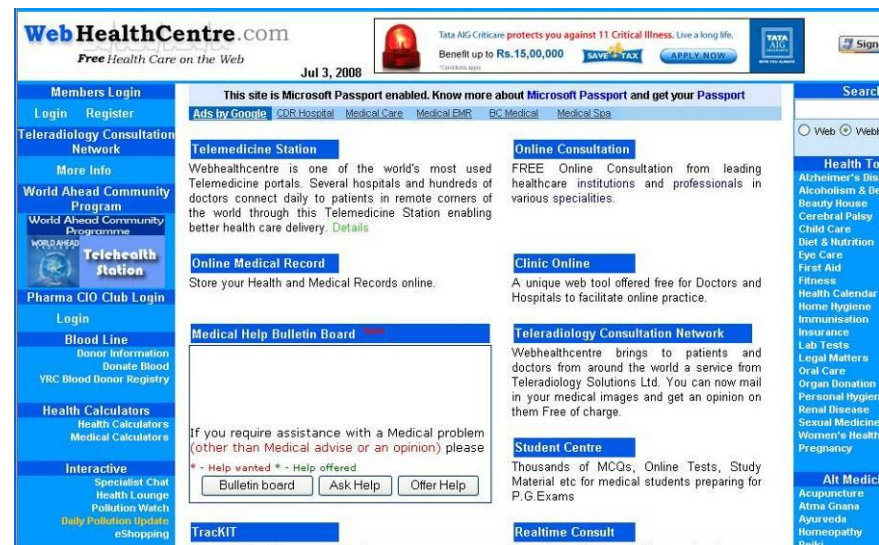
WebHealthCentre.com
Free Health Care on the Web
Jul 3, 2008

Tata AIG Criticare protects you against 11 Critical Illness. Live a long life.
Benefit up to Rs.15,00,000 SAVE TAX APPLY NOW
*Conditions apply
TATA AIG

Sign

Members Login
Login Register
Teleradiology Consultation Network
More Info
World Ahead Community Program
World Ahead Community Programme
WORLD AHEAD Telehealth Station
Pharma CIO Club Login
Login
Blood Line
Donor Information
Donate Blood
YRC Blood Donor Registry
Health Calculators
Health Calculators
Medical Calculators
Interactive
Specialist Chat
Health Lounge
Pollution Watch
Daily Pollution Update
eShopping

This site is Microsoft Passport enabled. Know more about Microsoft Passport and get your Passport

Ads by Google CDR Hospital Medical Care Medical EMR BC Medical Medical Spa

Telemedicine Station
Webhealthcentre is one of the world's most used Telemedicine portals. Several hospitals and hundreds of doctors connect daily to patients in remote corners of the world through this Telemedicine Station enabling better health care delivery. Details

Online Consultation
FREE Online Consultation from leading healthcare institutions and professionals in various specialities.

Online Medical Record
Store your Health and Medical Records online.

Clinic Online
A unique web tool offered free for Doctors and Hospitals to facilitate online practice.

Medical Help Bulletin Board New
If you require assistance with a Medical problem (other than Medical advise or an opinion) please
* - Help wanted * - Help offered
Bulletin board Ask Help Offer Help

Teleradiology Consultation Network
Webhealthcentre brings to patients and doctors from around the world a service from Teleradiology Solutions Ltd. You can now mail in your medical images and get an opinion on them Free of charge.

Student Centre
Thousands of MCQs, Online Tests, Study Material etc for medical students preparing for P.G.Exams

TrackIT

Realtime Consult

Search
Web Webh

Health To
Alzheimer's Dis
Alcoholism & Be
Beauty House
Cerebral Palsy
Child Care
Diet & Nutrition
Eye Care
First Aid
Fitness
Health Calendar
Home Hygiene
Immunisation
Insurance
Lab Tests
Legal Matters
Oral Care
Organ Donation
Personal Hygien
Renal Disease
Sexual Medicine
Women's Health
Pregnancy

Alt Medic
Acupuncture
Atma Gnana
Ayurveda
Homeopathy
Reiki